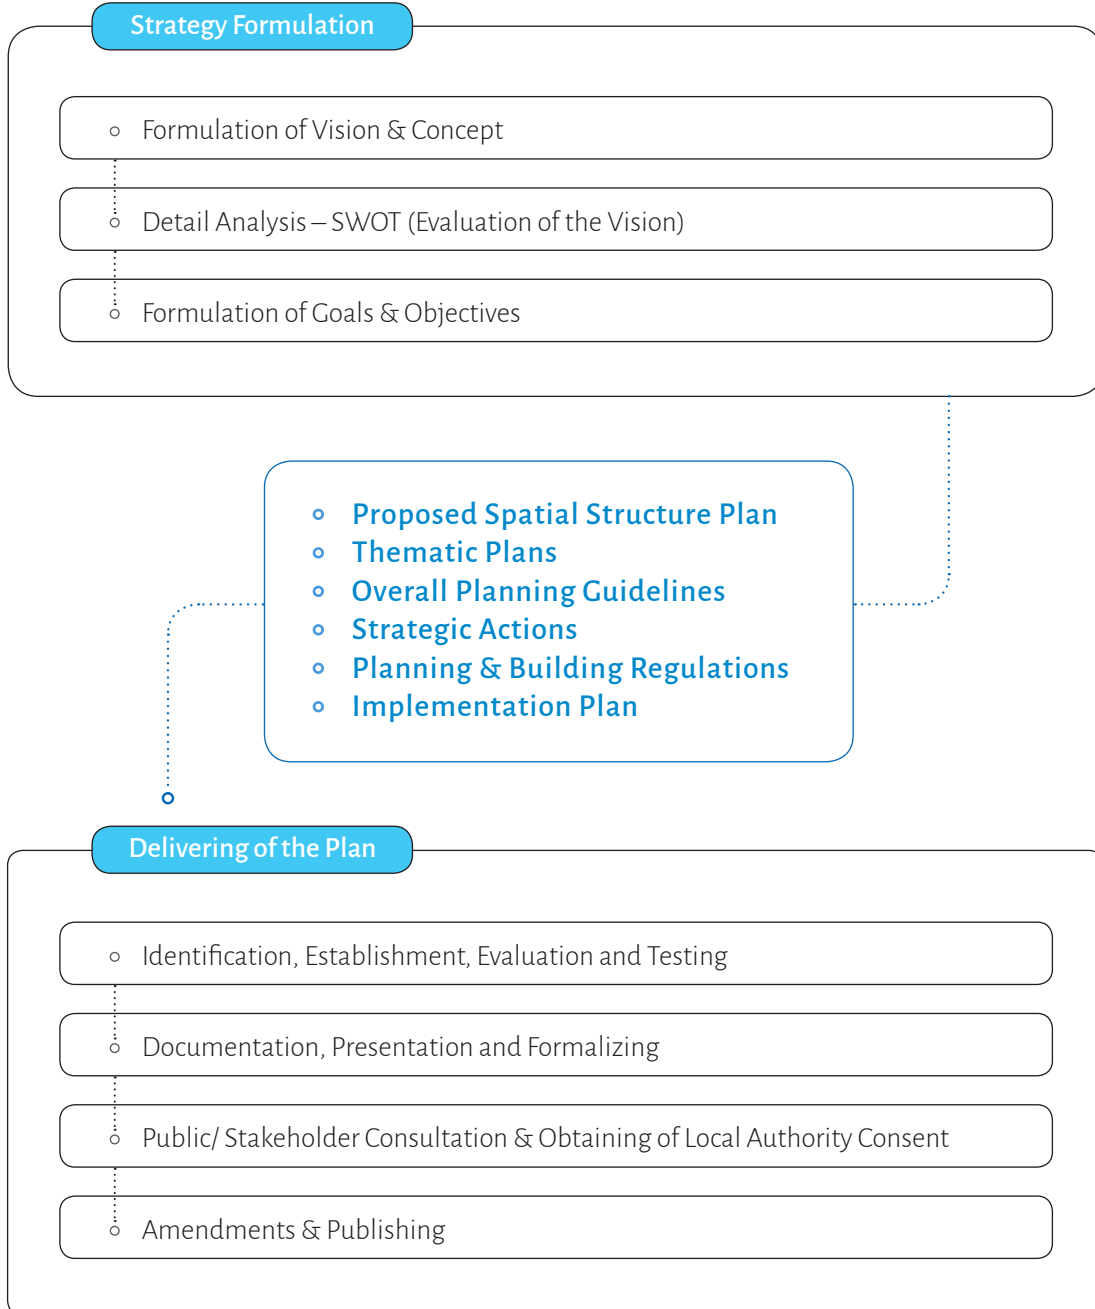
Strategy Formulation

- Formulation of Vision & Concept
- Detail Analysis – SWOT (Evaluation of the Vision)
- Formulation of Goals & Objectives

- Proposed Spatial Structure Plan
- Thematic Plans
- Overall Planning Guidelines
- Strategic Actions
- Planning & Building Regulations
- Implementation Plan

Delivering of the Plan

- Identification, Establishment, Evaluation and Testing
- Documentation, Presentation and Formalizing
- Public/ Stakeholder Consultation & Obtaining of Local Authority Consent
- Amendments & Publishing